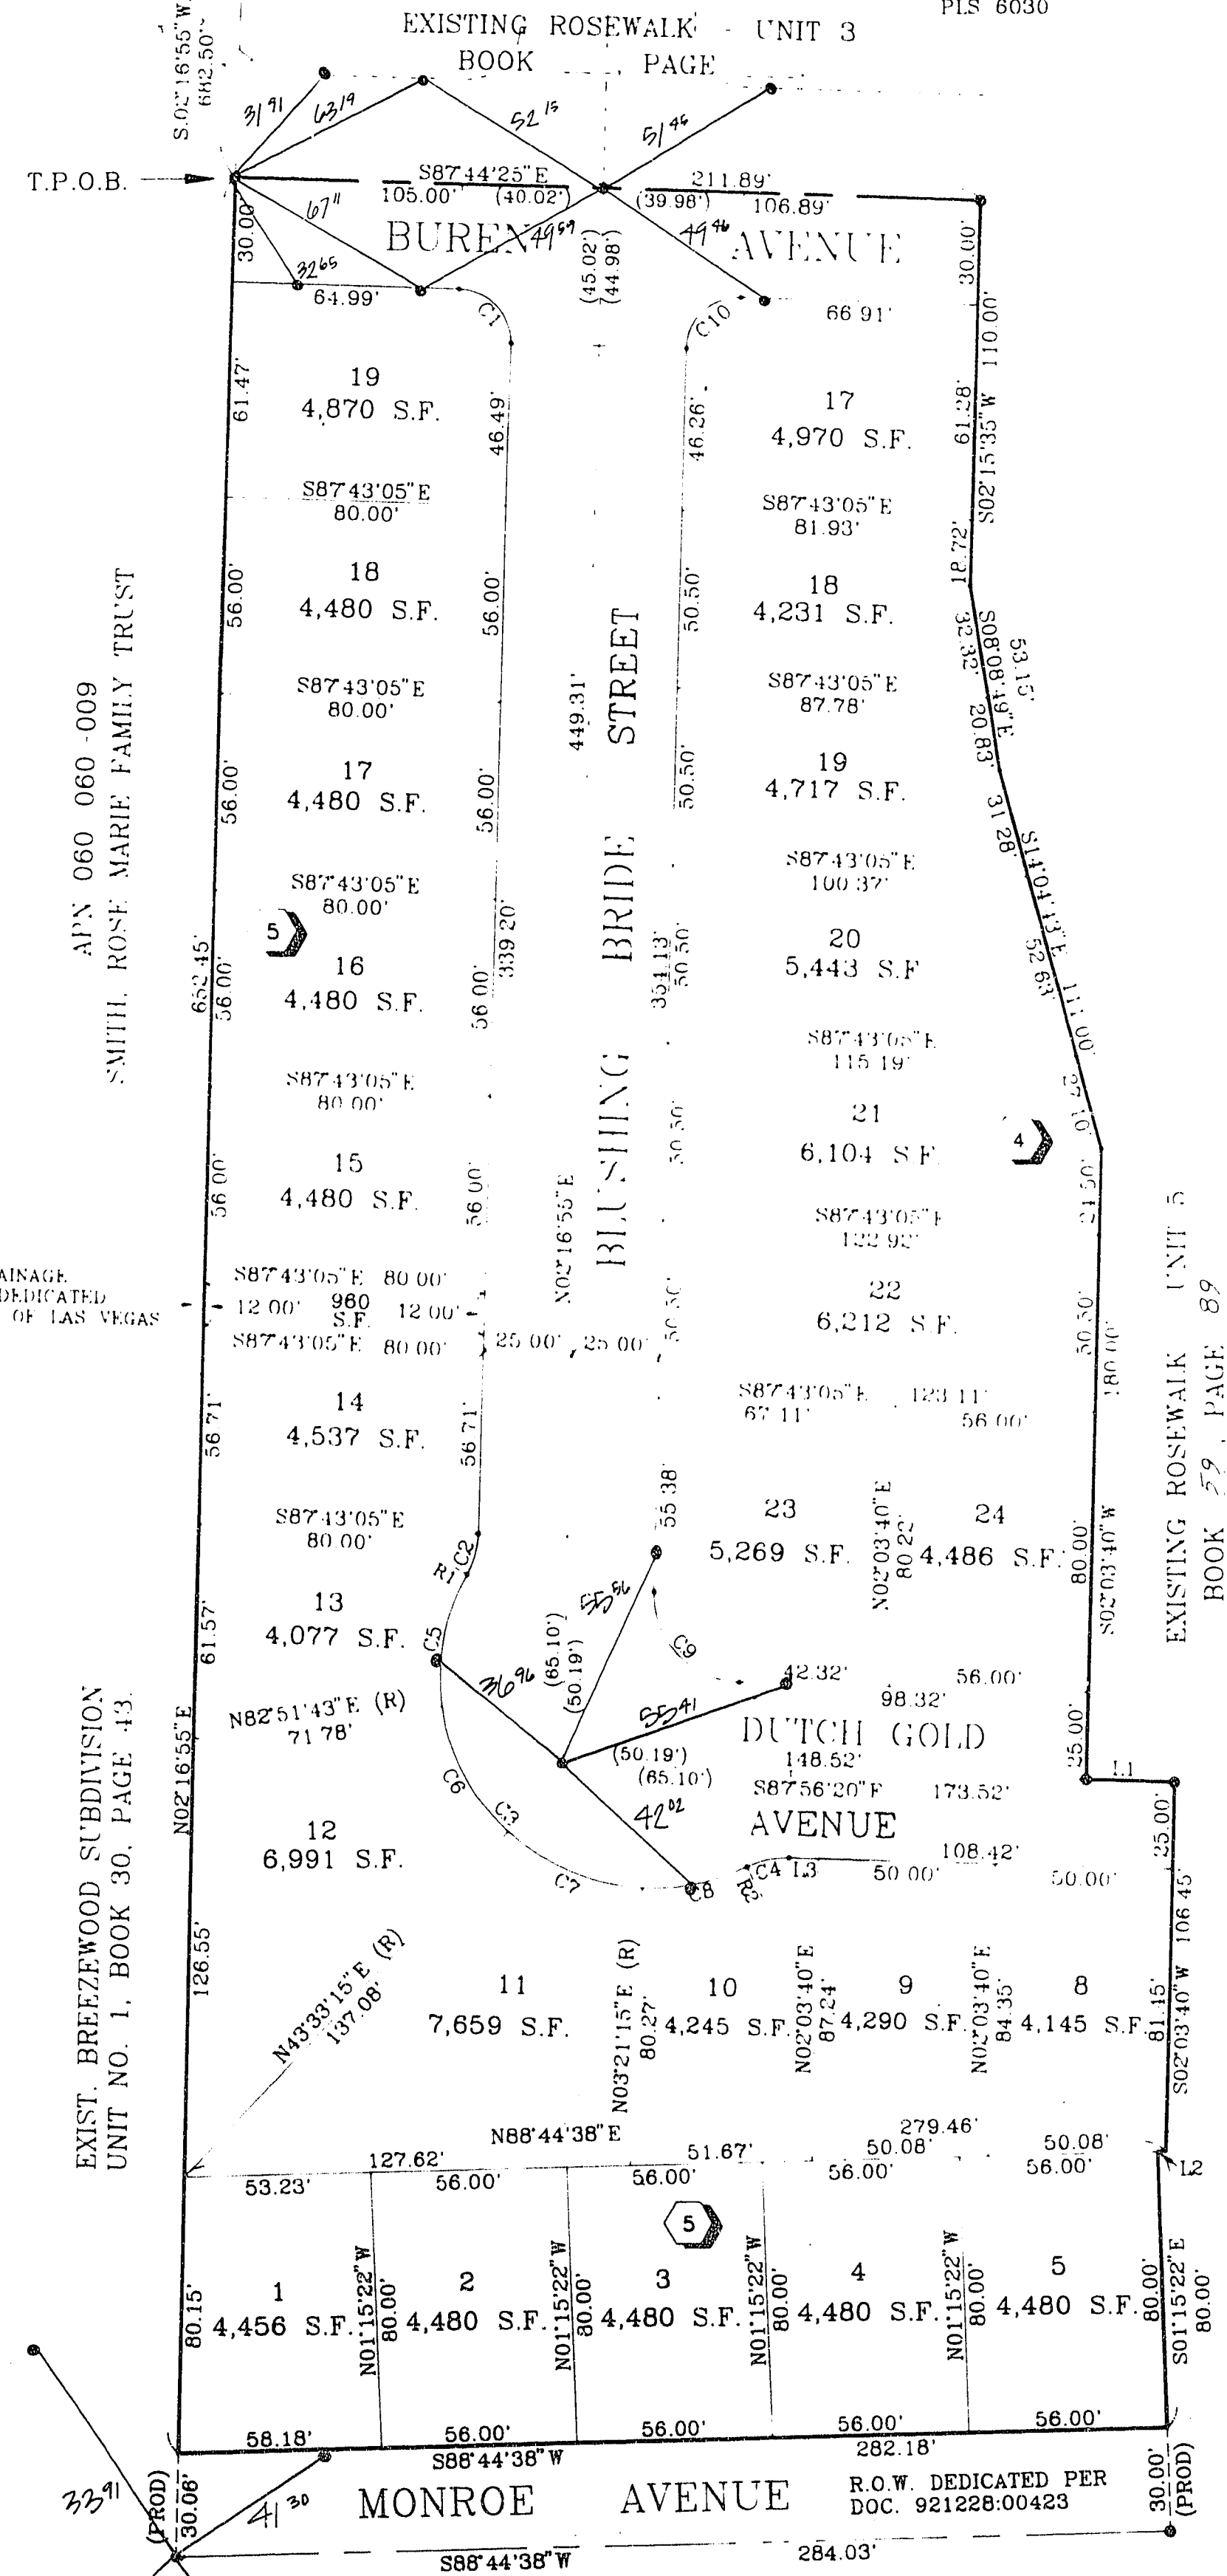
PLS 6030
EXISTING ROSEWALK - UNIT 3
BOOK ___, PAGE ___
S.02°16'55"W 682.50'
T.P.O.B.
31.91
63.19
52.15
51.46
S87°44'25"E
105.00' (40.02')
211.89'
(39.98') 106.89'
67.11
BUREN 49.59
49.46 AVENUE
30.00'
32.65
64.99'
C1
(45.02')
(44.98')
C10
66.91'
30.00'
110.00'
61.47'
19
4,870 S.F.
46.49'
46.26'
17
4,970 S.F.
61.28'
S02°15'35"W
S87°43'05"E
80.00'
S87°43'05"E
81.93'
18.72'
56.00'
18
4,480 S.F.
56.00'
50.50'
18
4,231 S.F.
32.32'
S08°08'49"E
53.15'
S87°43'05"E
80.00'
449.31'
STREET
S87°43'05"E
87.78'
20.83'
56.00'
17
4,480 S.F.
56.00'
50.50'
19
4,717 S.F.
31.28'
S14°04'13"E
S87°43'05"E
80.00'
S87°43'05"E
100.37'
APN 060 060-009
SMITH, ROSE MARIE FAMILY TRUST
5
663.45'
56.00'
16
4,480 S.F.
56.00'
339.20'
BRIDE
351.13'
50.50'
20
5,443 S.F.
52.63'
111.00'
S87°43'05"E
80.00'
S87°43'05"E
115.19'
21
6,104 S.F.
37.10'
4
56.00'
15
4,480 S.F.
56.00'
N02°16'55"E
BLUSHING
50.50'
S87°43'05"E
122.92'
21.50'
AINAGE
DEDICATED
OF LAS VEGAS
S87°43'05"E 80.00'
12.00' 960 S.F. 12.00'
S87°43'05"E 80.00'
25.00' 25.00'
50.50'
22
6,212 S.F.
50.50'
180.00'
EXISTING ROSEWALK UNIT 5
BOOK 59, PAGE 89
S87°43'05"E 123.11'
67.11' 56.00'
56.71'
14
4,537 S.F.
56.71'
S87°43'05"E
80.00'
55.38
23
5,269 S.F.
N02°03'40"E
80.22'
24
4,486 S.F.
80.00'
S02°03'40"W
R1
C2
55.56
13
4,077 S.F.
61.57'
C5
(65.10')
(50.19')
C9
36.96
42.32'
56.00'
98.32'
N82°51'43"E (R)
71.78'
55.41
DUTCH GOLD
25.00'
148.52'
L1
(50.19')
(65.10')
S87°56'20"E
173.52'
N02°16'55"E
C6
C3
42.02
AVENUE
25.00'
12
6,991 S.F.
108.42'
C7
C8
R3
C4 L3
50.00'
50.00'
126.55'
N43°33'15"E (R)
137.08'
11
7,659 S.F.
N03°21'15"E (R)
80.27'
10
4,245 S.F.
N02°03'40"E
87.24'
9
4,290 S.F.
N02°03'40"E
84.35'
8
4,145 S.F.
106.45'
81.45'
S02°03'40"W
EXIST. BREEZEWOOD SUBDIVISION
UNIT NO. 1, BOOK 30, PAGE 43.
N88°44'38"E
279.46'
127.62'
51.67'
50.08'
50.08'
L2
53.23'
56.00'
56.00'
56.00'
56.00'
5
80.15'
1
4,456 S.F.
N01°15'22"W
80.00'
2
4,480 S.F.
N01°15'22"W
80.00'
3
4,480 S.F.
N01°15'22"W
80.00'
4
4,480 S.F.
N01°15'22"W
80.00'
5
4,480 S.F.
80.00'
S01°15'22"E
80.00'
58.18'
56.00'
56.00'
56.00'
56.00'
S88°44'38"W
282.18'
33.91
(PROD)
30.06'
41.30
MONROE AVENUE
R.O.W. DEDICATED PER
DOC. 921228:00423
30.00'
(PROD)
S88°44'38"W
284.03'